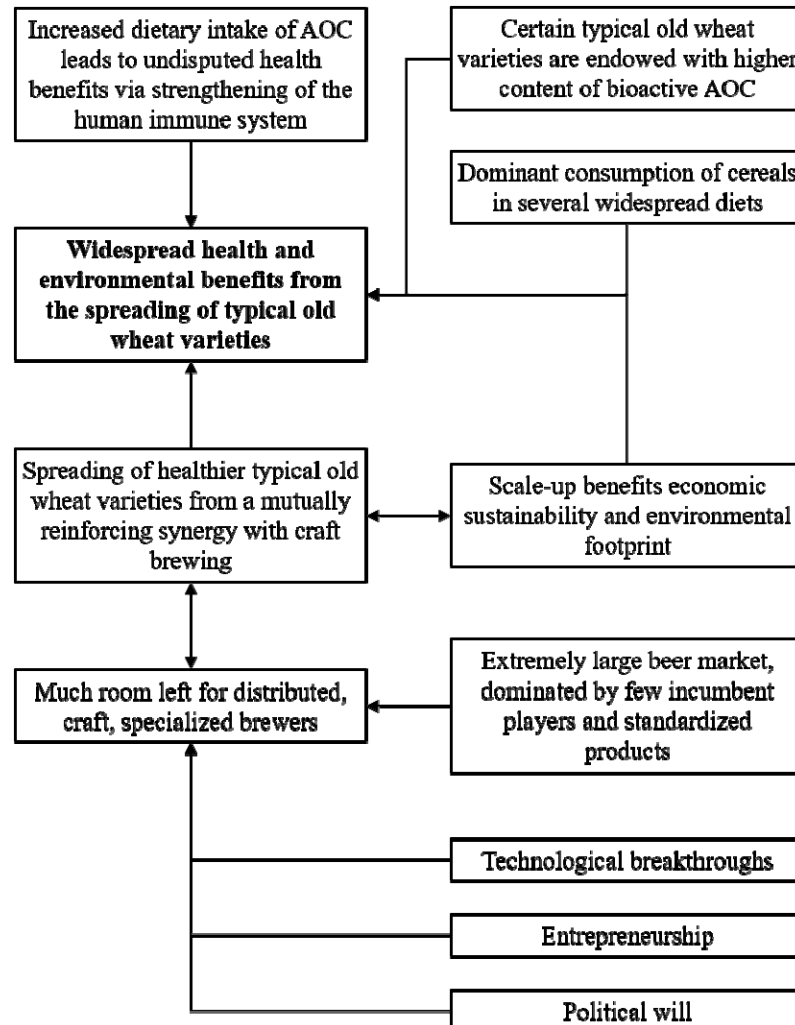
Increased dietary intake of AOC leads to undisputed health benefits via strengthening of the human immune system

Certain typical old wheat varieties are endowed with higher content of bioactive AOC

Dominant consumption of cereals in several widespread diets

**Widespread health and environmental benefits from the spreading of typical old wheat varieties**

Spreading of healthier typical old wheat varieties from a mutually reinforcing synergy with craft brewing

Scale-up benefits economic sustainability and environmental footprint

Much room left for distributed, craft, specialized brewers

Extremely large beer market, dominated by few incumbent players and standardized products

Technological breakthroughs

Entrepreneurship

Political will